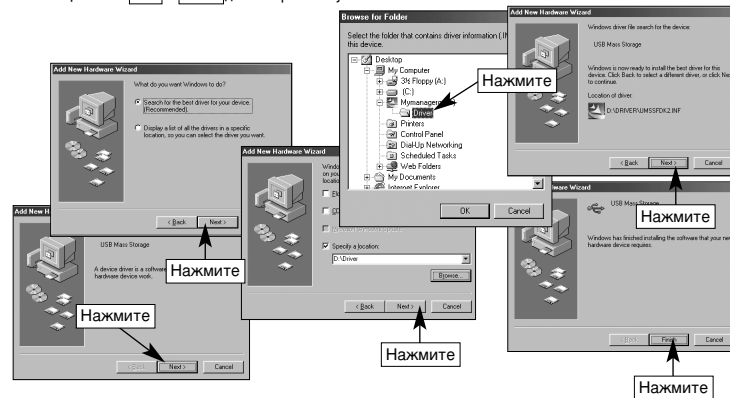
Add New Hardware Wizard

What do you want Windows to do?

Search for the best driver for your device. (Recommended).

Display a list of all the drivers in a specific location, so you can select the driver you want.

< Back Next >

Нажмите

Add New Hardware Wizard

USB Mass Storage

A device driver is a software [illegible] hardware device work.

Нажмите

< Back Next > Cancel

Add New Hardware Wizard

Windo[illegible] on you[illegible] locatio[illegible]

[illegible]

Specify a location:

D:\Driver

Browse...

< Back Next > Cancel

Нажмите

Browse for Folder

Select the folder that contains driver information (.IN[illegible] this device.

Desktop
My Computer
3½ Floppy (A:)
(C:)
Mymanagem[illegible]
Driver
Printers
Control Panel
Dial-Up Networking
Scheduled Tasks
Web Folders
My Documents
Internet Explorer

Нажмите

OK Cancel

Add New Hardware Wizard

Windows driver file search for the device:

USB Mass Storage

Windows is now ready to install the best driver for this device. Click Back to select a different driver, or click Ne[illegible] to continue.

Location of driver:

D:\DRIVER\UMSSFDK2.INF

< Back Next > Cancel

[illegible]ware Wizard

Нажмите

USB Mass Storage

Windows has finished installing the software that your ne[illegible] hardware device requires.

< Back Finish Cancel

Нажмите